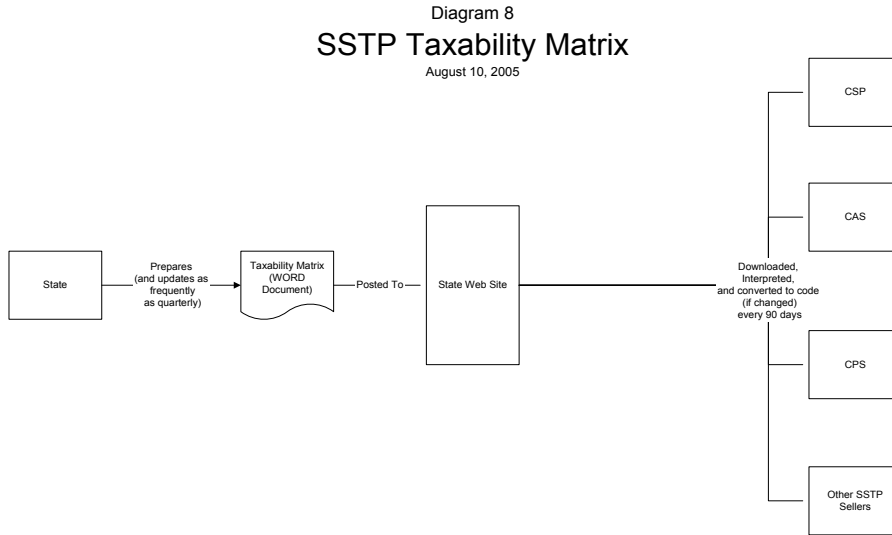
Diagram 8
SSTP Taxability Matrix
August 10, 2005

State

Prepares (and updates as frequently as quarterly)

Taxability Matrix (WORD Document)

Posted To

State Web Site

Downloaded, Interpreted, and converted to code (if changed) every 90 days

CSP

CAS

CPS

Other SSTP Sellers